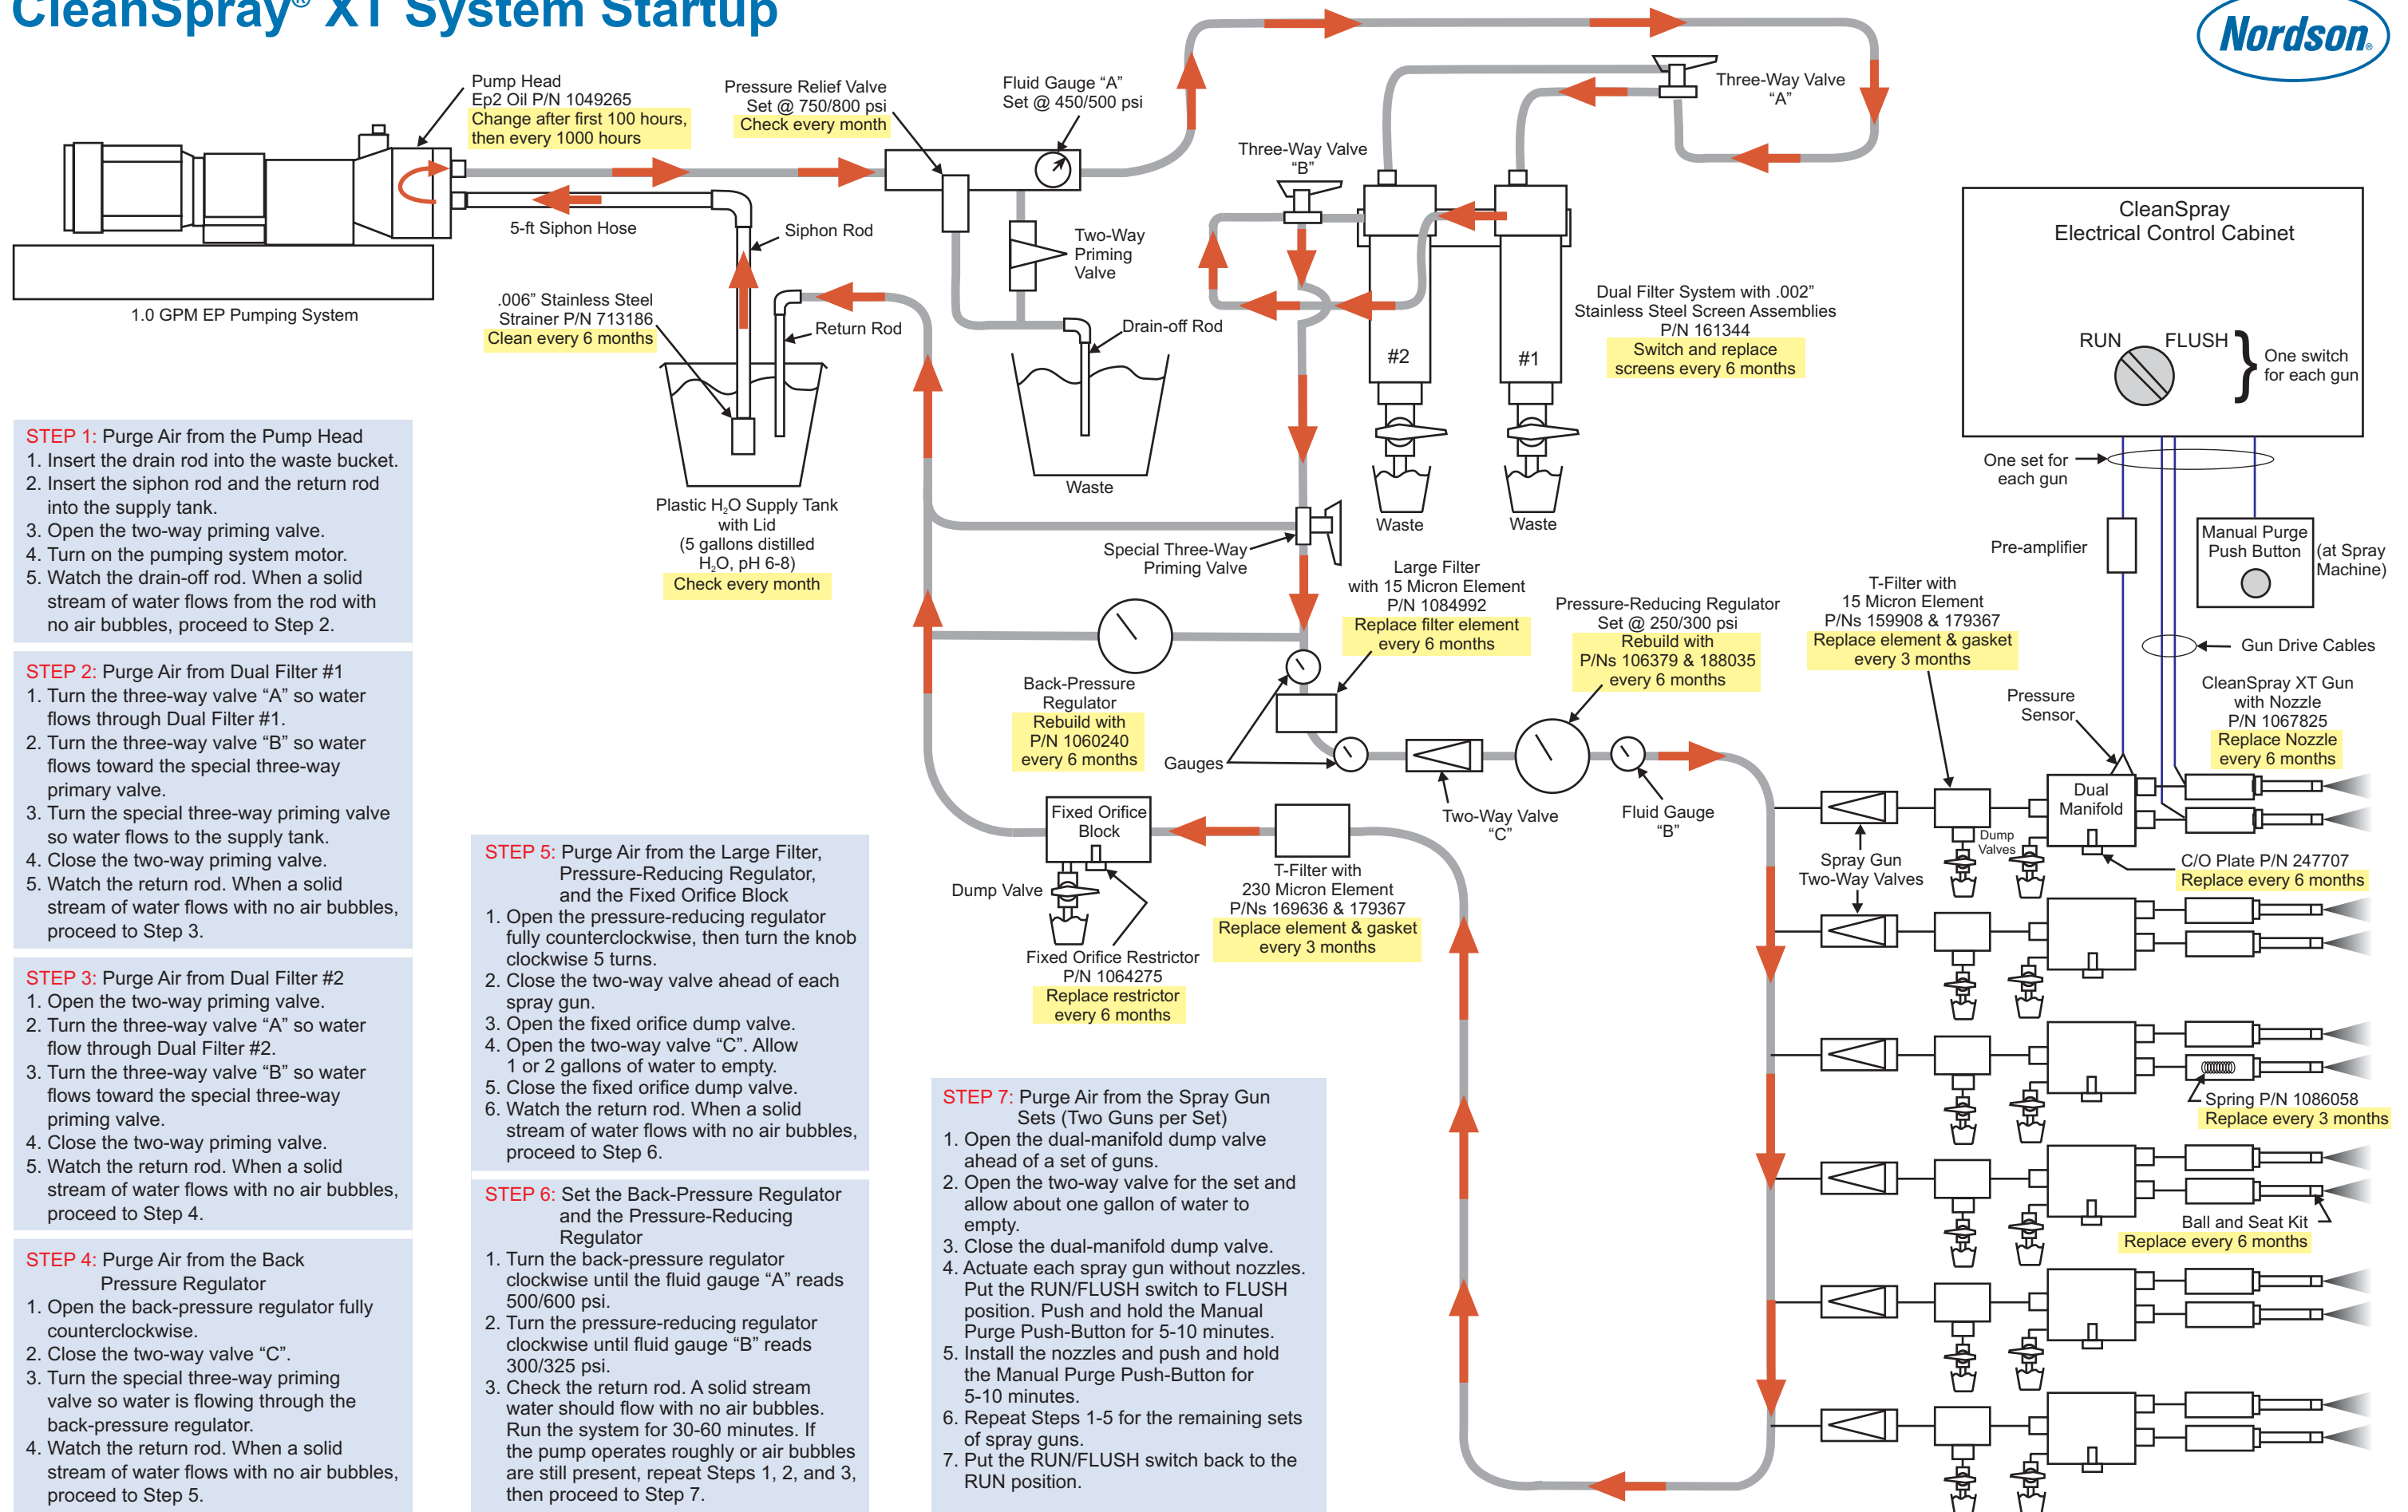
CleanSpray® XT System Startup

Nordson

Pump Head
Ep2 Oil P/N 1049265
Change after first 100 hours, then every 1000 hours

Pressure Relief Valve
Set @ 750/800 psi
Check every month

Fluid Gauge "A"
Set @ 450/500 psi

Three-Way Valve "A"

Three-Way Valve "B"

5-ft Siphon Hose

Siphon Rod

Two-Way Priming Valve

1.0 GPM EP Pumping System

.006" Stainless Steel Strainer P/N 713186
Clean every 6 months

Return Rod

Drain-off Rod

Dual Filter System with .002" Stainless Steel Screen Assemblies
P/N 161344
Switch and replace screens every 6 months

#2

#1

CleanSpray
Electrical Control Cabinet

RUN FLUSH
One switch for each gun

Plastic $H_2O$ Supply Tank with Lid
(5 gallons distilled $H_2O$, pH 6-8)
Check every month

Waste

Waste

Waste

One set for each gun

Pre-amplifier

Manual Purge Push Button
(at Spray Machine)

Special Three-Way Priming Valve

Large Filter with 15 Micron Element
P/N 1084992
Replace filter element every 6 months

Pressure-Reducing Regulator
Set @ 250/300 psi
Rebuild with P/Ns 106379 & 188035 every 6 months

T-Filter with 15 Micron Element
P/Ns 159908 & 179367
Replace element & gasket every 3 months

Gun Drive Cables

Back-Pressure Regulator
Rebuild with P/N 1060240 every 6 months

Gauges

Pressure Sensor

CleanSpray XT Gun with Nozzle
P/N 1067825
Replace Nozzle every 6 months

Two-Way Valve "C"

Fluid Gauge "B"

Dual Manifold

Dump Valves

Fixed Orifice Block

Dump Valve

T-Filter with 230 Micron Element
P/Ns 169636 & 179367
Replace element & gasket every 3 months

Spray Gun Two-Way Valves

C/O Plate P/N 247707
Replace every 6 months

Fixed Orifice Restrictor
P/N 1064275
Replace restrictor every 6 months

Spring P/N 1086058
Replace every 3 months

Ball and Seat Kit
Replace every 6 months

STEP 1: Purge Air from the Pump Head
1. Insert the drain rod into the waste bucket.
2. Insert the siphon rod and the return rod into the supply tank.
3. Open the two-way priming valve.
4. Turn on the pumping system motor.
5. Watch the drain-off rod. When a solid stream of water flows from the rod with no air bubbles, proceed to Step 2.

STEP 2: Purge Air from Dual Filter #1
1. Turn the three-way valve "A" so water flows through Dual Filter #1.
2. Turn the three-way valve "B" so water flows toward the special three-way primary valve.
3. Turn the special three-way priming valve so water flows to the supply tank.
4. Close the two-way priming valve.
5. Watch the return rod. When a solid stream of water flows with no air bubbles, proceed to Step 3.

STEP 3: Purge Air from Dual Filter #2
1. Open the two-way priming valve.
2. Turn the three-way valve "A" so water flow through Dual Filter #2.
3. Turn the three-way valve "B" so water flows toward the special three-way priming valve.
4. Close the two-way priming valve.
5. Watch the return rod. When a solid stream of water flows with no air bubbles, proceed to Step 4.

STEP 4: Purge Air from the Back Pressure Regulator
1. Open the back-pressure regulator fully counterclockwise.
2. Close the two-way valve "C".
3. Turn the special three-way priming valve so water is flowing through the back-pressure regulator.
4. Watch the return rod. When a solid stream of water flows with no air bubbles, proceed to Step 5.

STEP 5: Purge Air from the Large Filter, Pressure-Reducing Regulator, and the Fixed Orifice Block
1. Open the pressure-reducing regulator fully counterclockwise, then turn the knob clockwise 5 turns.
2. Close the two-way valve ahead of each spray gun.
3. Open the fixed orifice dump valve.
4. Open the two-way valve "C". Allow 1 or 2 gallons of water to empty.
5. Close the fixed orifice dump valve.
6. Watch the return rod. When a solid stream of water flows with no air bubbles, proceed to Step 6.

STEP 6: Set the Back-Pressure Regulator and the Pressure-Reducing Regulator
1. Turn the back-pressure regulator clockwise until the fluid gauge "A" reads 500/600 psi.
2. Turn the pressure-reducing regulator clockwise until fluid gauge "B" reads 300/325 psi.
3. Check the return rod. A solid stream water should flow with no air bubbles. Run the system for 30-60 minutes. If the pump operates roughly or air bubbles are still present, repeat Steps 1, 2, and 3, then proceed to Step 7.

STEP 7: Purge Air from the Spray Gun Sets (Two Guns per Set)
1. Open the dual-manifold dump valve ahead of a set of guns.
2. Open the two-way valve for the set and allow about one gallon of water to empty.
3. Close the dual-manifold dump valve.
4. Actuate each spray gun without nozzles. Put the RUN/FLUSH switch to FLUSH position. Push and hold the Manual Purge Push-Button for 5-10 minutes.
5. Install the nozzles and push and hold the Manual Purge Push-Button for 5-10 minutes.
6. Repeat Steps 1-5 for the remaining sets of spray guns.
7. Put the RUN/FLUSH switch back to the RUN position.